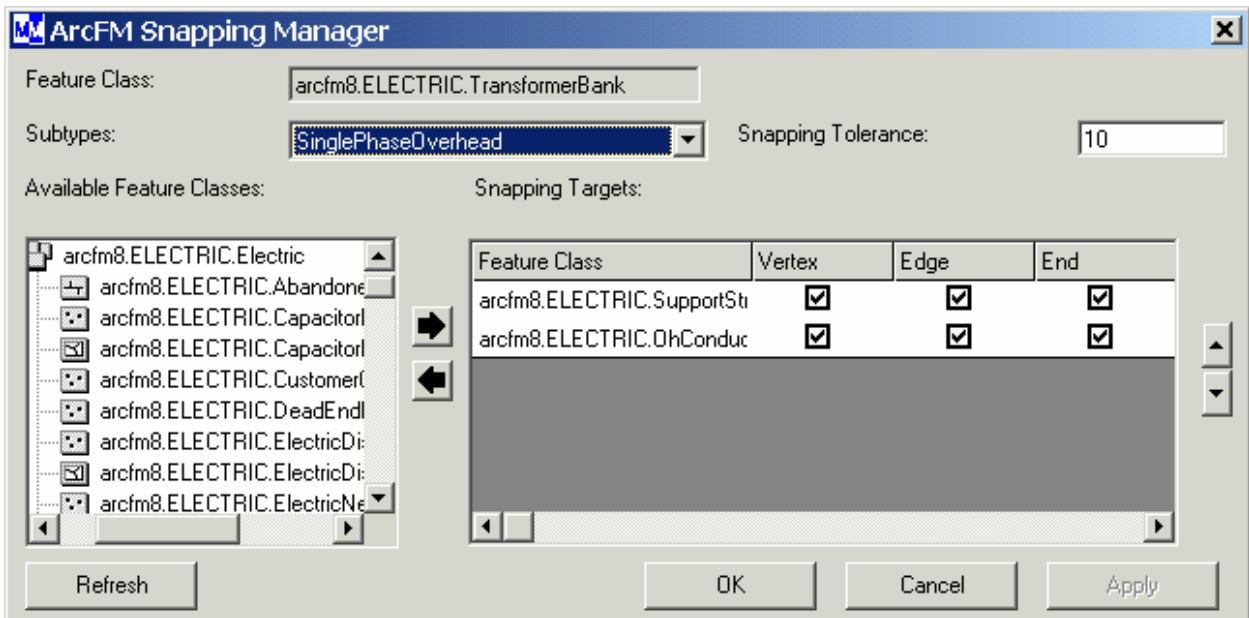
ArcFM Snapping Manager

Feature Class: arcfm8.ELECTRIC.TransformerBank

Subtypes: SinglePhaseOverhead

Snapping Tolerance: 10

Available Feature Classes:

Snapping Targets:

arcfm8.ELECTRIC.Electric
arcfm8.ELECTRIC.Abandone
arcfm8.ELECTRIC.Capacitor
arcfm8.ELECTRIC.Capacitor
arcfm8.ELECTRIC.Customer
arcfm8.ELECTRIC.DeadEnd
arcfm8.ELECTRIC.ElectricDi
arcfm8.ELECTRIC.ElectricDi
arcfm8.ELECTRIC.ElectricNe

| Feature Class | Vertex | Edge | End |
|---|---|---|---|
| arcfm8.ELECTRIC.SupportSt | ☑ | ☑ | ☑ |
| arcfm8.ELECTRIC.OhConduc | ☑ | ☑ | ☑ |

Refresh

OK

Cancel

Apply